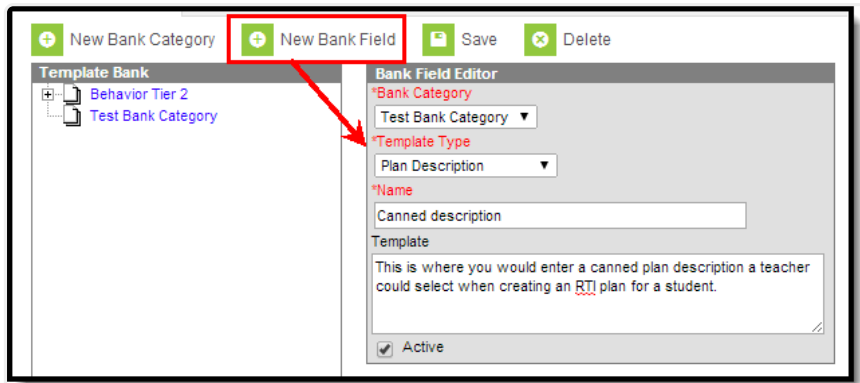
New Bank Category New Bank Field Save Delete

Template Bank

Behavior Tier 2

Test Bank Category

Bank Field Editor

*Bank Category

Test Bank Category

*Template Type

Plan Description

*Name

Canned description

Template

This is where you would enter a canned plan description a teacher could select when creating an RTI plan for a student.

Active